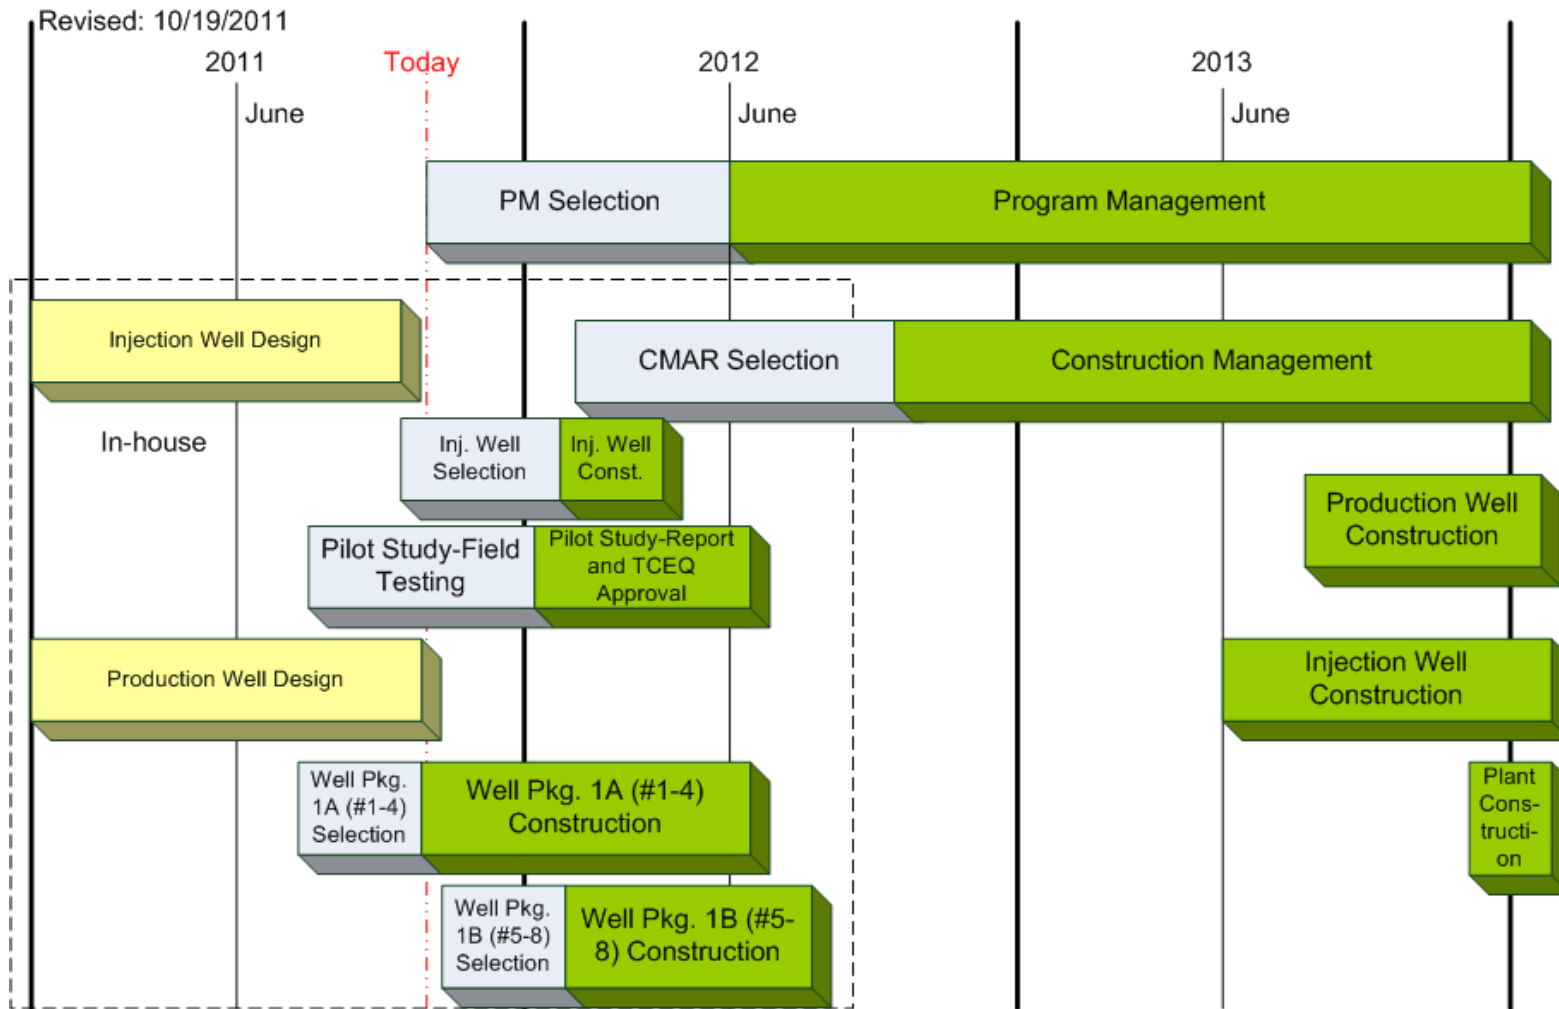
Revised: 10/19/2011

2011

Today

2012

2013

June

June

June

PM Selection

Program Management

Injection Well Design

CMAR Selection

Construction Management

In-house

Inj. Well Selection

Inj. Well Const.

Production Well Construction

Pilot Study-Field Testing

Pilot Study-Report and TCEQ Approval

Production Well Design

Injection Well Construction

Well Pkg. 1A (#1-4) Selection

Well Pkg. 1A (#1-4) Construction

Plant Construction

Well Pkg. 1B (#5-8) Selection

Well Pkg. 1B (#5-8) Construction